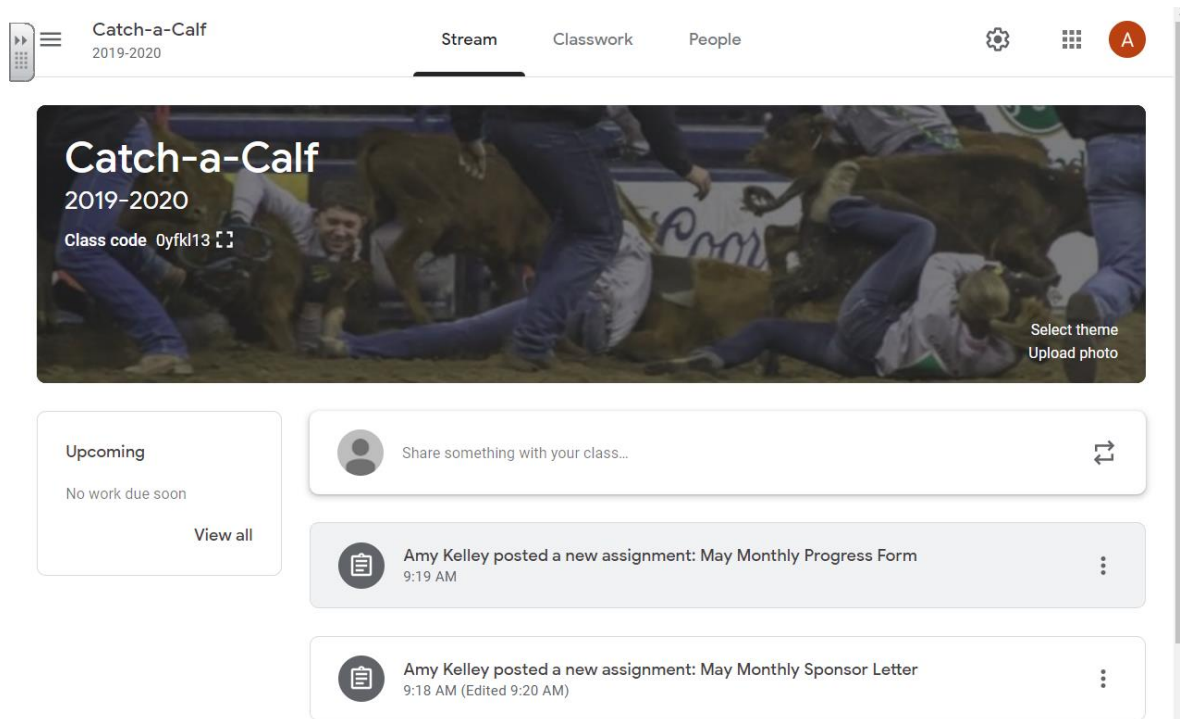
Catch-a-Calf
2019-2020

Stream Classwork People

A

Catch-a-Calf
2019-2020
Class code 0yfkl13

Select theme
Upload photo

Upcoming
No work due soon
View all

Share something with your class...

Amy Kelley posted a new assignment: May Monthly Progress Form
9:19 AM

Amy Kelley posted a new assignment: May Monthly Sponsor Letter
9:18 AM (Edited 9:20 AM)